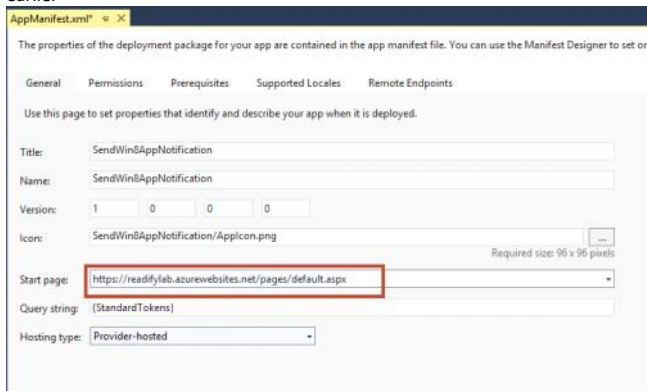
earlier

AppManifest.xml* ⊕ ×

The properties of the deployment package for your app are contained in the app manifest file. You can use the Manifest Designer to set or

General Permissions Prerequisites Supported Locales Remote Endpoints

Use this page to set properties that identify and describe your app when it is deployed.

Title: SendWin8AppNotification

Name: SendWin8AppNotification

Version: 1 0 0 0

Icon: SendWin8AppNotification/AppIcon.png ...

Required size: 96 x 96 pixels

Start page: https://readifylab.azurewebsites.net/pages/default.aspx

Query string: {StandardTokens}

Hosting type: Provider-hosted